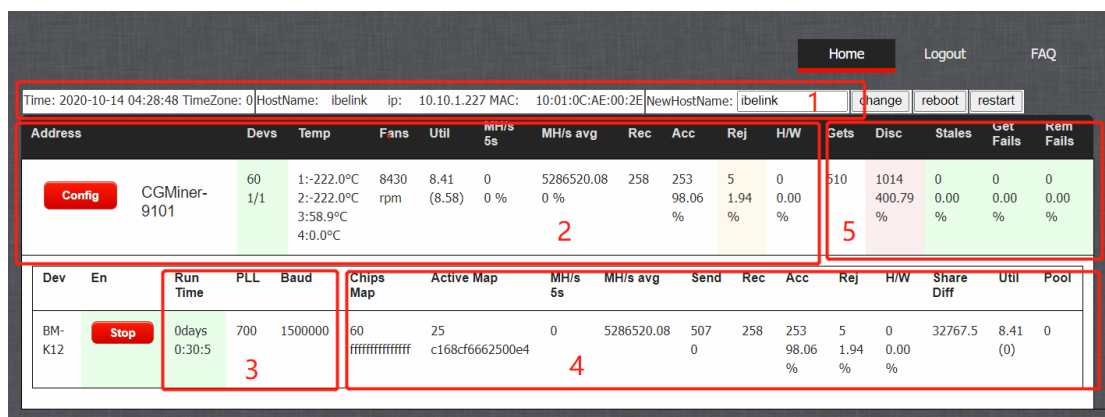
Home Logout FAQ

Time: 2020-10-14 04:28:48 TimeZone: 0 HostName: ibelink ip: 10.10.1.227 MAC: 10:01:0C:AE:00:2E NewHostName: ibelink 1 change reboot restart

| Address | | Devs | Temp | Fans | Util | MH/s 5s | MH/s avg | Rec | Acc | Rej | H/W | Gets | Disc | Stales | Get Fails | Rem Fails |
|---|---|---|---|---|---|---|---|---|---|---|---|---|---|---|---|---|
| Config | CGMiner-9101 | 60 1/1 | 1:-222.0°C 2:-222.0°C 3:58.9°C 4:0.0°C | 8430 rpm | 8.41 (8.58) | 0 0 % | 5286520.08 0 % | 258 | 253 98.06 % | 5 1.94 % | 0 0.00 % | 510 | 1014 400.79 % | 0 0.00 % | 0 0.00 % | 0 0.00 % |

2 5

| Dev | En | Run Time | PLL | Baud | Chips Map | Active Map | MH/s 5s | MH/s avg | Send | Rec | Acc | Rej | H/W | Share Diff | Util | Pool |
|---|---|---|---|---|---|---|---|---|---|---|---|---|---|---|---|---|
| BM-K12 | Stop | 0days 0:30:5 | 700 | 1500000 | 60 fffffffffffffff | 25 c168cf6662500e4 | 0 | 5286520.08 | 507 0 | 258 | 253 98.06 % | 5 1.94 % | 0 0.00 % | 32767.5 | 8.41 (0) | 0 |

3 4